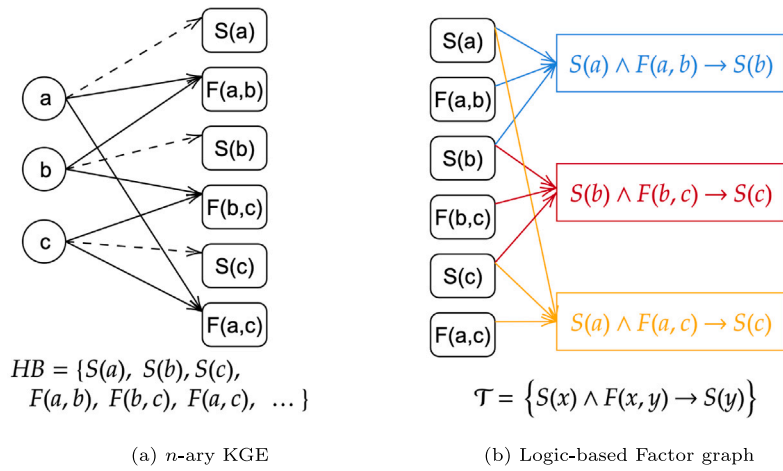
S(a)

a

F(a,b)

b

S(b)

F(b,c)

c

S(c)

F(a,c)

$HB = \{S(a),\ S(b), S(c),\ F(a,b),\ F(b,c),\ F(a,c),\ \dots\}$

(a) $n$-ary KGE

S(a)

F(a,b)

S(b)

F(b,c)

S(c)

F(a,c)

$S(a) \wedge F(a,b) \rightarrow S(b)$

$S(b) \wedge F(b,c) \rightarrow S(c)$

$S(a) \wedge F(a,c) \rightarrow S(c)$

$\mathcal{T} = \{S(x) \wedge F(x,y) \rightarrow S(y)\}$

(b) Logic-based Factor graph